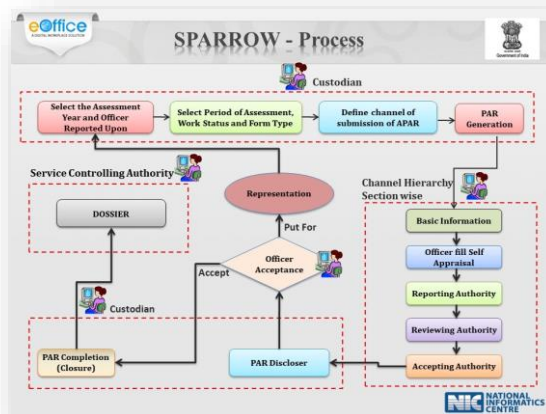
eOffice
A DIGITAL WORKPLACE SOLUTION

SPARROW - Process

Government of India

Custodian

Select the Assessment Year and Officer Reported Upon

Select Period of Assessment, Work Status and Form Type

Define channel of submission of APAR

PAR Generation

Service Controlling Authority

DOSSIER

Representation

Channel Hierarchy Section wise

Put For

Basic Information

Officer fill Self Appraisal

Officer Acceptance

Accept

Reporting Authority

Custodian

Reviewing Authority

PAR Completion (Closure)

PAR Discloser

Accepting Authority

NIC NATIONAL INFORMATICS CENTRE